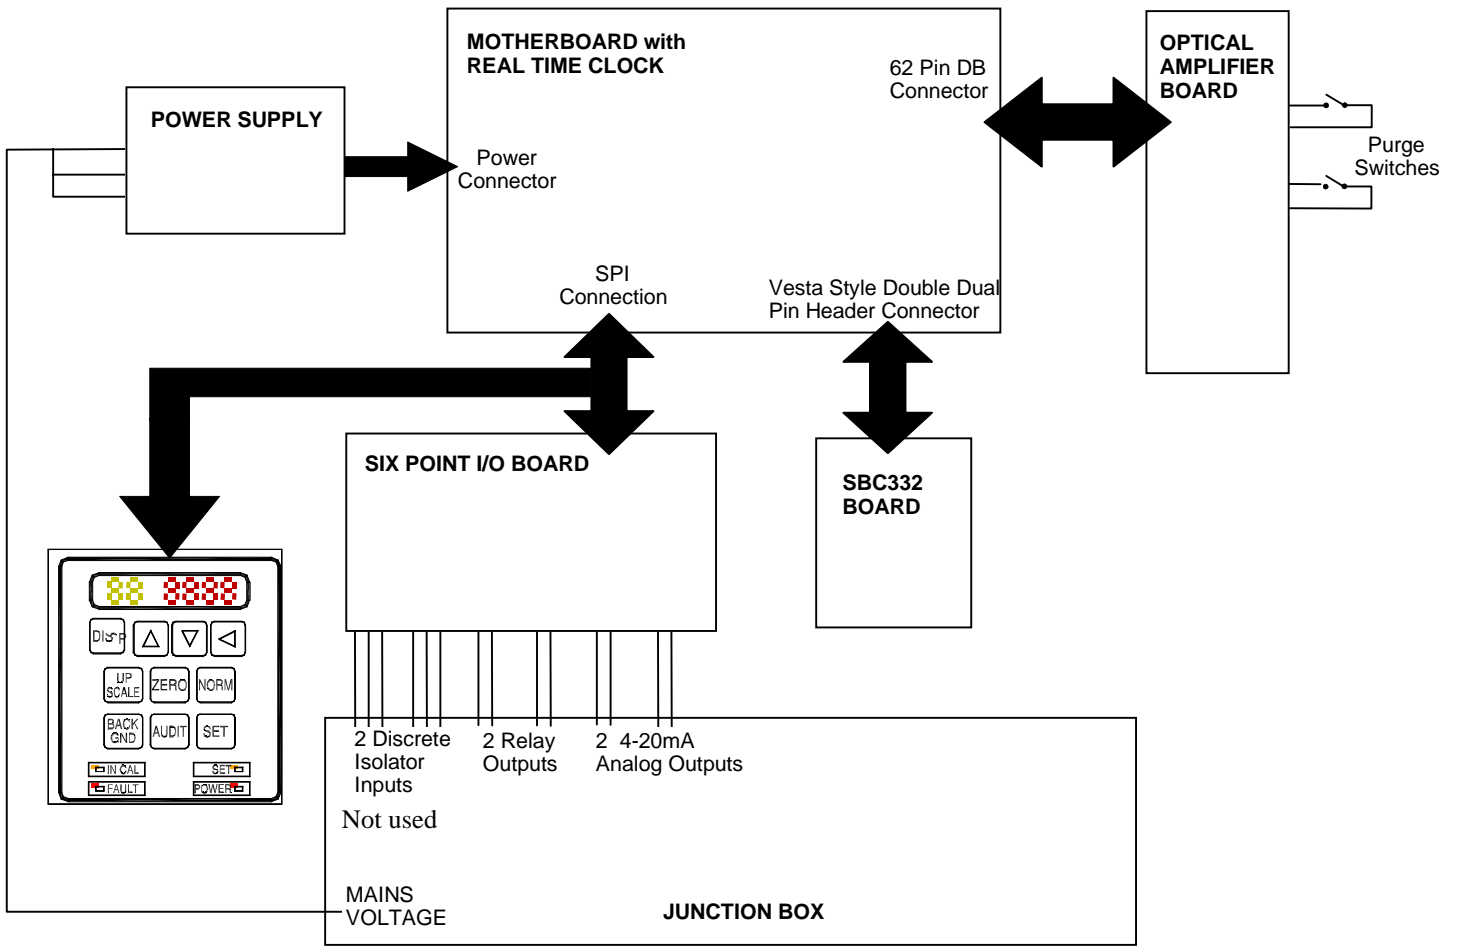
MOTHERBOARD with REAL TIME CLOCK

62 Pin DB Connector

OPTICAL AMPLIFIER BOARD

Purge Switches

POWER SUPPLY

Power Connector

SPI Connection

Vesta Style Double Dual Pin Header Connector

SIX POINT I/O BOARD

SBC332 BOARD

88 8888

DISP

UP SCALE

ZERO

NORM

BACK GND

AUDIT

SET

IN CAL

SET

FAULT

POWER

2 Discrete Isolator Inputs

2 Relay Outputs

2 4-20mA Analog Outputs

Not used

MAINS VOLTAGE

JUNCTION BOX